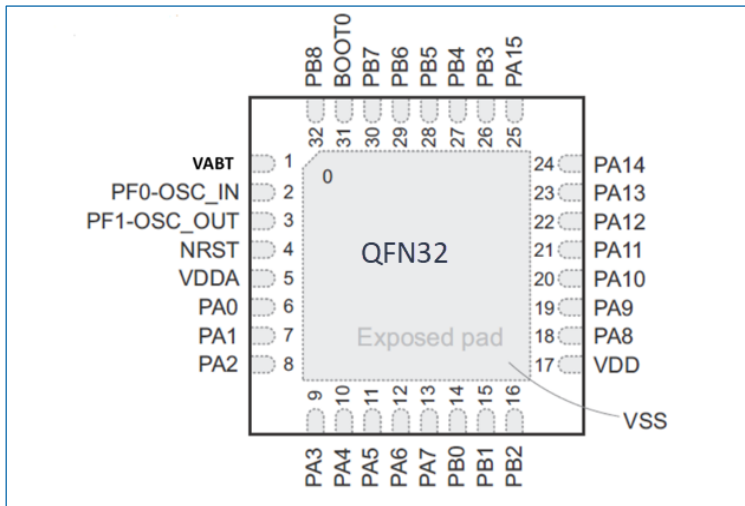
PB8 BOOT0 PB7 PB6 PB5 PB4 PB3 PA15

32 31 30 29 28 27 26 25

VABT 1
PF0-OSC_IN 2
PF1-OSC_OUT 3
NRST 4
VDDA 5
PA0 6
PA1 7
PA2 8

0

QFN32

Exposed pad

24 PA14
23 PA13
22 PA12
21 PA11
20 PA10
19 PA9
18 PA8
17 VDD

VSS

9 10 11 12 13 14 15 16

PA3 PA4 PA5 PA6 PA7 PB0 PB1 PB2